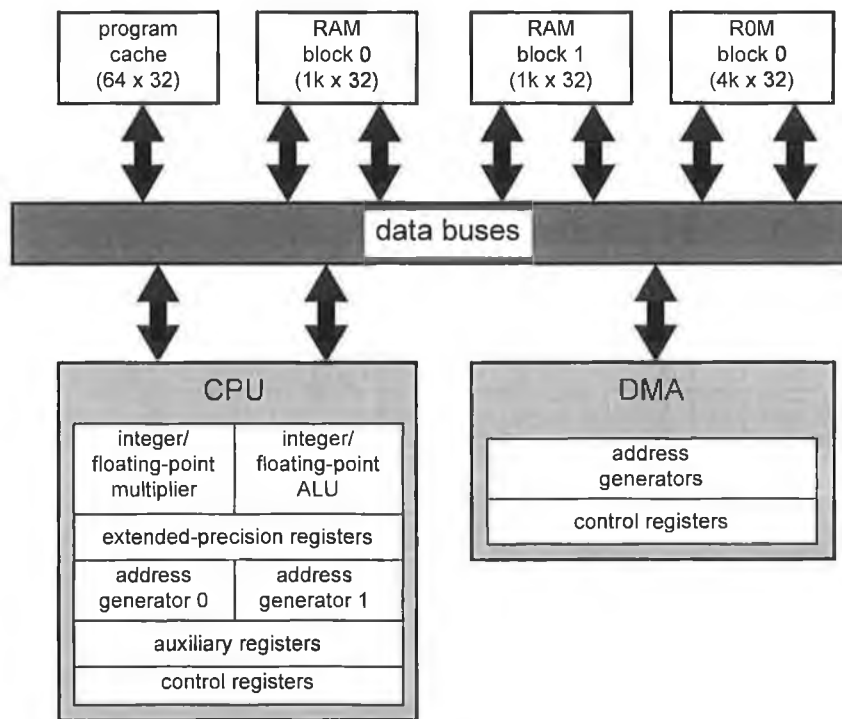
program cache (64 x 32)

RAM block 0 (1k x 32)

RAM block 1 (1k x 32)

R0M block 0 (4k x 32)

data buses

CPU

integer/ floating-point multiplier

integer/ floating-point ALU

extended-precision registers

address generator 0

address generator 1

auxiliary registers

control registers

DMA

address generators

control registers